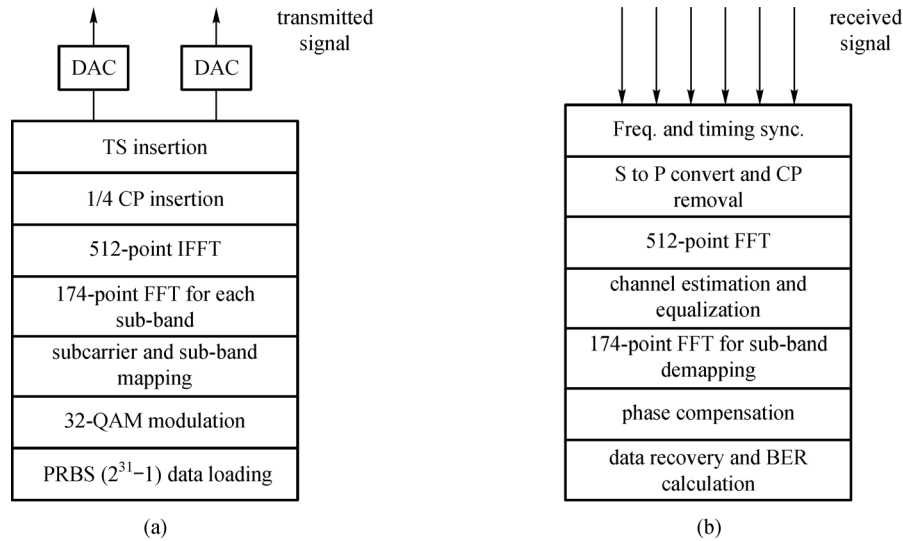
transmitted signal

DAC

DAC

TS insertion

1/4 CP insertion

512-point IFFT

174-point FFT for each sub-band

subcarrier and sub-band mapping

32-QAM modulation

PRBS ($2^{31}-1$) data loading

(a)

received signal

Freq. and timing sync.

S to P convert and CP removal

512-point FFT

channel estimation and equalization

174-point FFT for sub-band demapping

phase compensation

data recovery and BER calculation

(b)